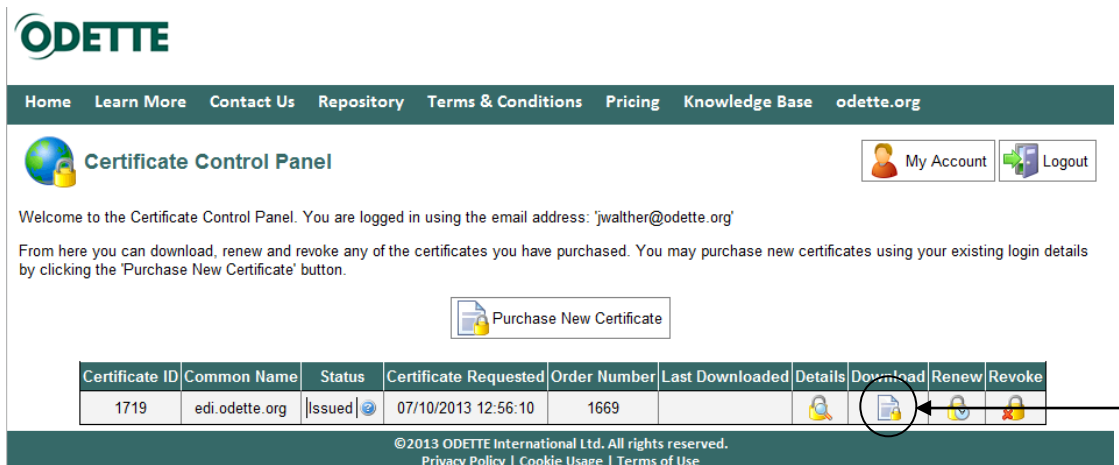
ODETTE

Home Learn More Contact Us Repository Terms & Conditions Pricing Knowledge Base odette.org

Certificate Control Panel

My Account Logout

Welcome to the Certificate Control Panel. You are logged in using the email address: 'jwalther@odette.org'

From here you can download, renew and revoke any of the certificates you have purchased. You may purchase new certificates using your existing login details by clicking the 'Purchase New Certificate' button.

Purchase New Certificate

| Certificate ID | Common Name | Status | Certificate Requested | Order Number | Last Downloaded | Details | Download | Renew | Revoke |
|---|---|---|---|---|---|---|---|---|---|
| 1719 | edi.odette.org | Issued | 07/10/2013 12:56:10 | 1669 | | | | | |

©2013 ODETTE International Ltd. All rights reserved.
Privacy Policy | Cookie Usage | Terms of Use